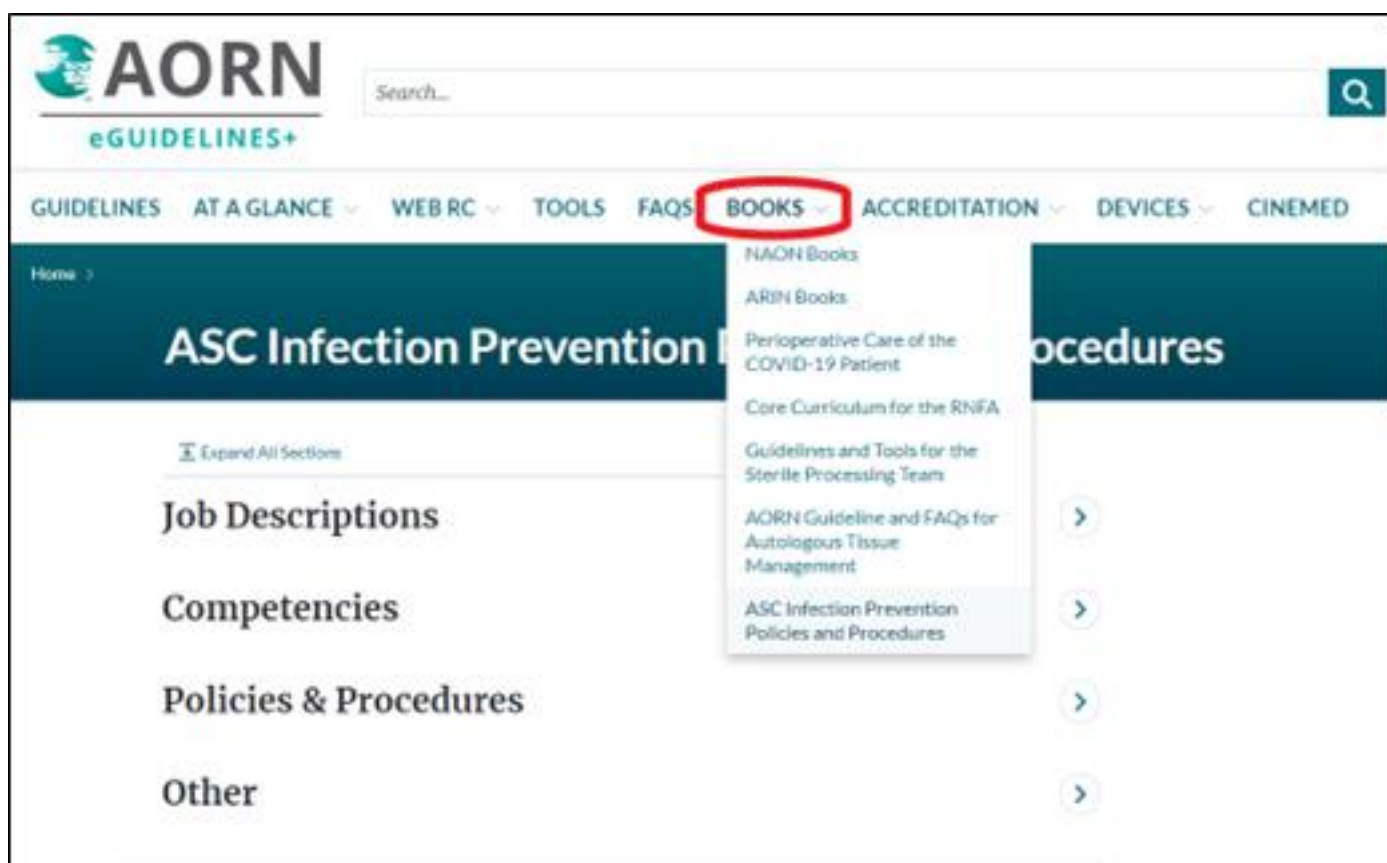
AORN
eGUIDELINES+

Search...

GUIDELINES AT A GLANCE WEB RC TOOLS FAQS BOOKS ACCREDITATION DEVICES CINEMED

Home >

ASC Infection Prevention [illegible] ocedures

NAON Books
ARIN Books
Perioperative Care of the COVID-19 Patient
Core Curriculum for the RNFA
Guidelines and Tools for the Sterile Processing Team
AORN Guideline and FAQs for Autologous Tissue Management
ASC Infection Prevention Policies and Procedures

Expand All Sections

Job Descriptions

Competencies

Policies & Procedures

Other